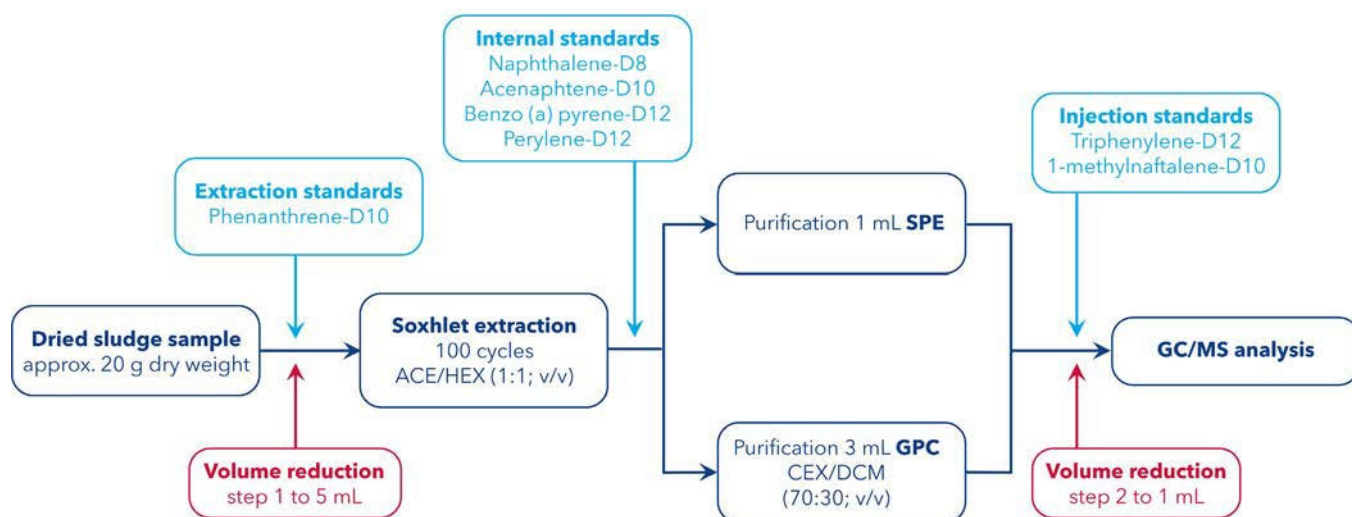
Internal standards
Naphthalene-D8
Acenaphtene-D10
Benzo (a) pyrene-D12
Perylene-D12

Injection standards
Triphenylene-D12
1-methylnaftalene-D10

Extraction standards
Phenanthrene-D10

Purification 1 mL **SPE**

**Dried sludge sample**
approx. 20 g dry weight

**Soxhlet extraction**
100 cycles
ACE/HEX (1:1; v/v)

**GC/MS analysis**

Volume reduction
step 1 to 5 mL

Purification 3 mL **GPC**
CEX/DCM
(70:30; v/v)

Volume reduction
step 2 to 1 mL